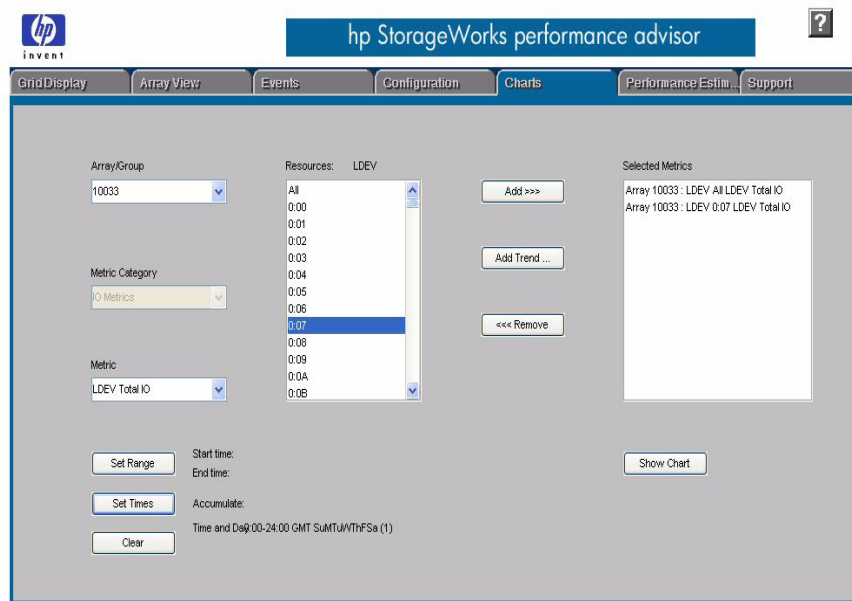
hp invent

hp StorageWorks performance advisor

?

Grid Display | Array View | Events | Configuration | Charts | Performance Estim... | Support

Array/Group
10033

Resources: LDEV
All
0:00
0:01
0:02
0:03
0:04
0:05
0:06
0:07
0:08
0:09
0:0A
0:0B

Add >>>

Add Trend ...

<<< Remove

Selected Metrics
Array 10033 : LDEV All LDEV Total IO
Array 10033 : LDEV 0:07 LDEV Total IO

Metric Category
IO Metrics

Metric
LDEV Total IO

Set Range

Start time:
End time:

Set Times

Accumulate:

Time and Day: 0:00-24:00 GMT SuMTuWThFSa (1)

Clear

Show Chart